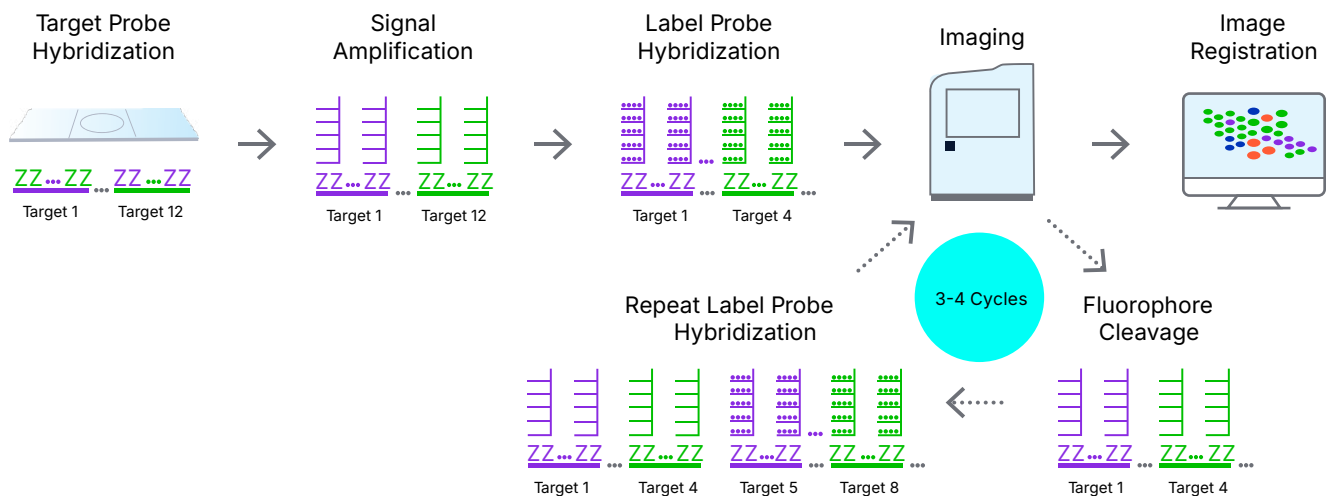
Target Probe Hybridization

ZZ...ZZ ... ZZ...ZZ
Target 1 Target 12

Signal Amplification

ZZ...ZZ ... ZZ...ZZ
Target 1 Target 12

Label Probe Hybridization

ZZ...ZZ ... ZZ...ZZ ...
Target 1 Target 4

Imaging

Image Registration

3-4 Cycles

Fluorophore Cleavage

ZZ...ZZ ... ZZ...ZZ ...
Target 1 Target 4

Repeat Label Probe Hybridization

ZZ...ZZ ... ZZ...ZZ ZZ...ZZ ... ZZ...ZZ ...
Target 1 Target 4 Target 5 Target 8